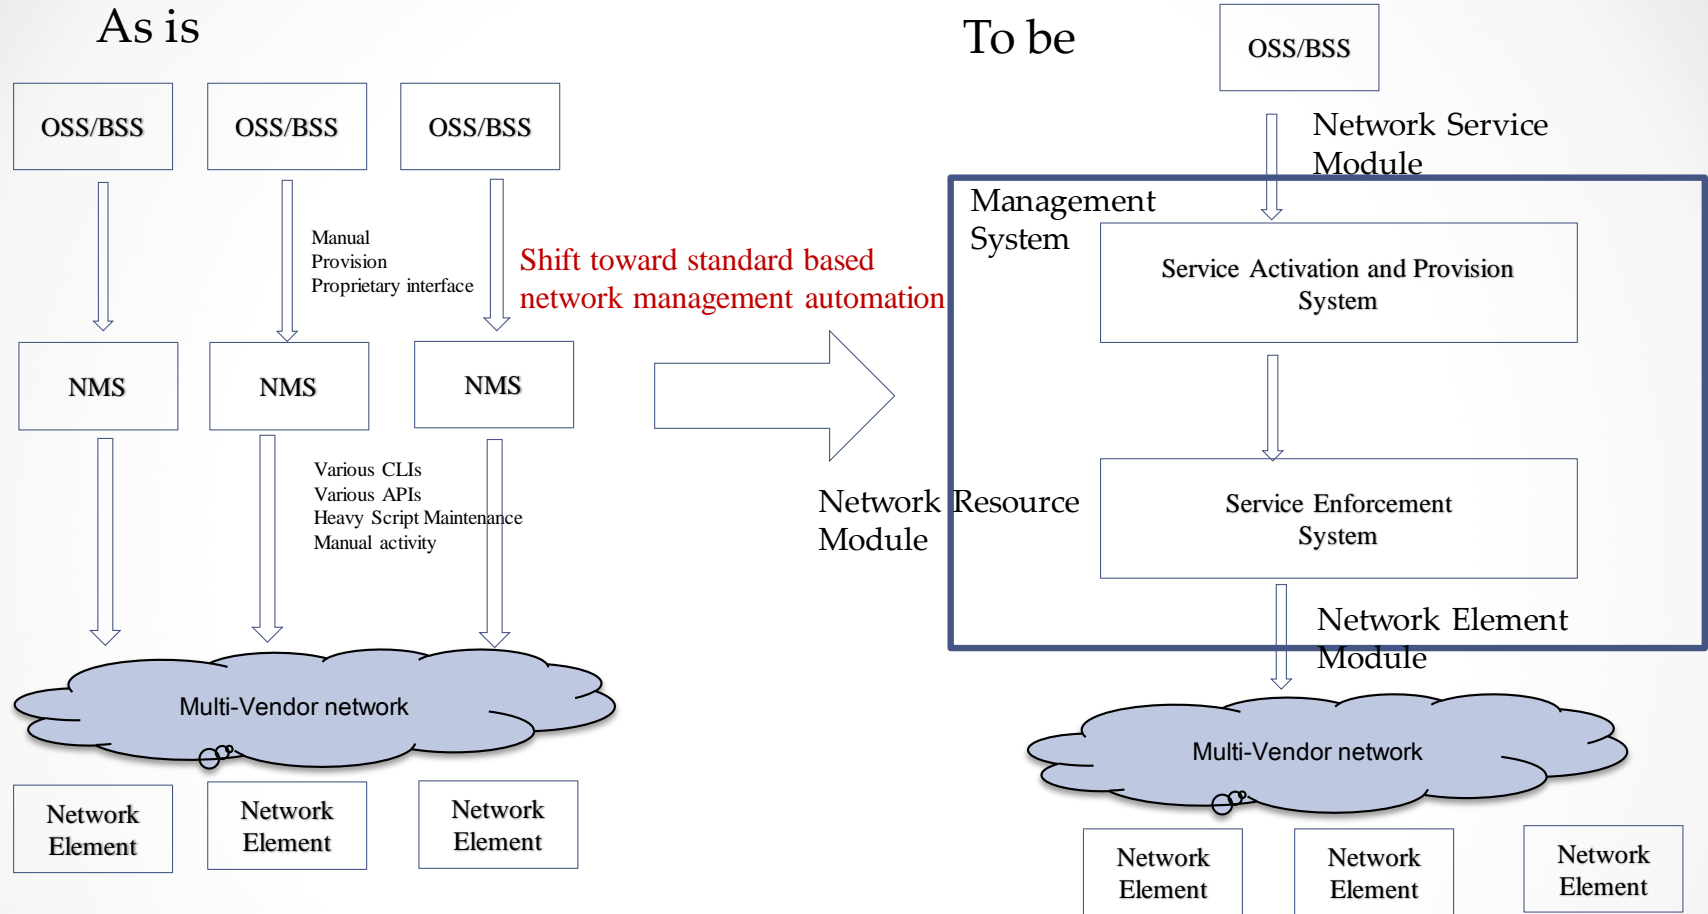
As is

OSS/BSS

OSS/BSS

OSS/BSS

Manual
Provision
Proprietary interface

NMS

NMS

NMS

Various CLIs
Various APIs
Heavy Script Maintenance
Manual activity

Multi-Vendor network

Network Element

Network Element

Network Element

Shift toward standard based network management automation

To be

OSS/BSS

Network Service Module

Management System

Service Activation and Provision System

Network Resource Module

Service Enforcement System

Network Element Module

Multi-Vendor network

Network Element

Network Element

Network Element